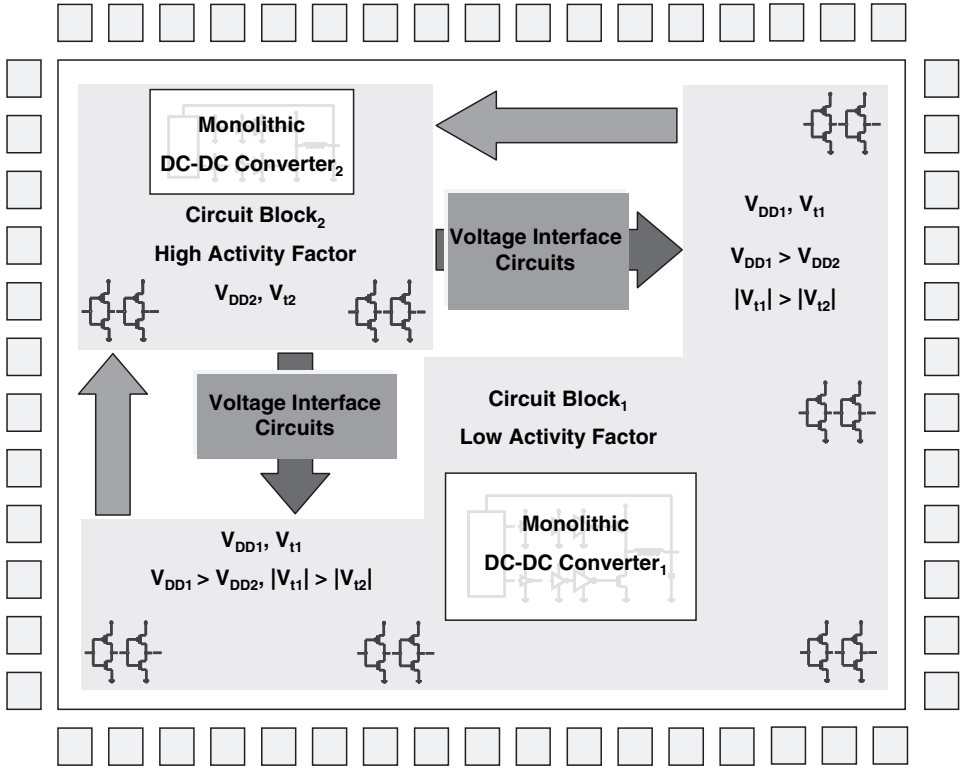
Monolithic DC-DC Converter$_2$

Circuit Block$_2$
High Activity Factor
$V_{DD2}$, $V_{t2}$

Voltage Interface Circuits

$V_{DD1}$, $V_{t1}$
$V_{DD1} > V_{DD2}$
$|V_{t1}| > |V_{t2}|$

Voltage Interface Circuits

Circuit Block$_1$
Low Activity Factor

$V_{DD1}$, $V_{t1}$
$V_{DD1} > V_{DD2}$, $|V_{t1}| > |V_{t2}|$

Monolithic DC-DC Converter$_1$